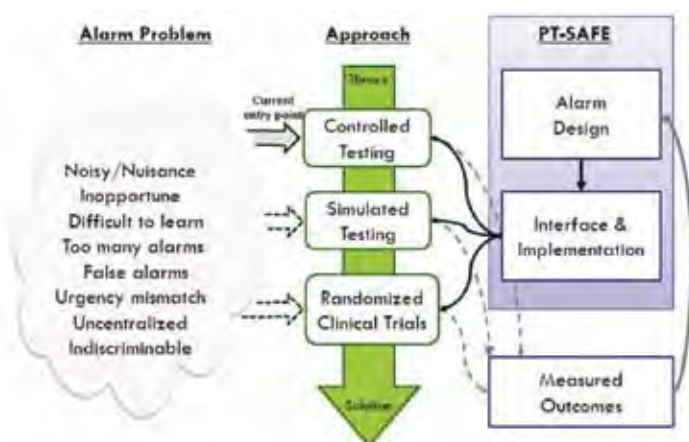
Alarm Problem

Approach

PT-SAFE

Theory

Current entry point

Controlled Testing

Simulated Testing

Randomized Clinical Trials

Solution

Noisy/Nuisance
Inopportune
Difficult to learn
Too many alarms
False alarms
Urgency mismatch
Uncentralized
Indiscriminable

Alarm Design

Interface & Implementation

Measured Outcomes